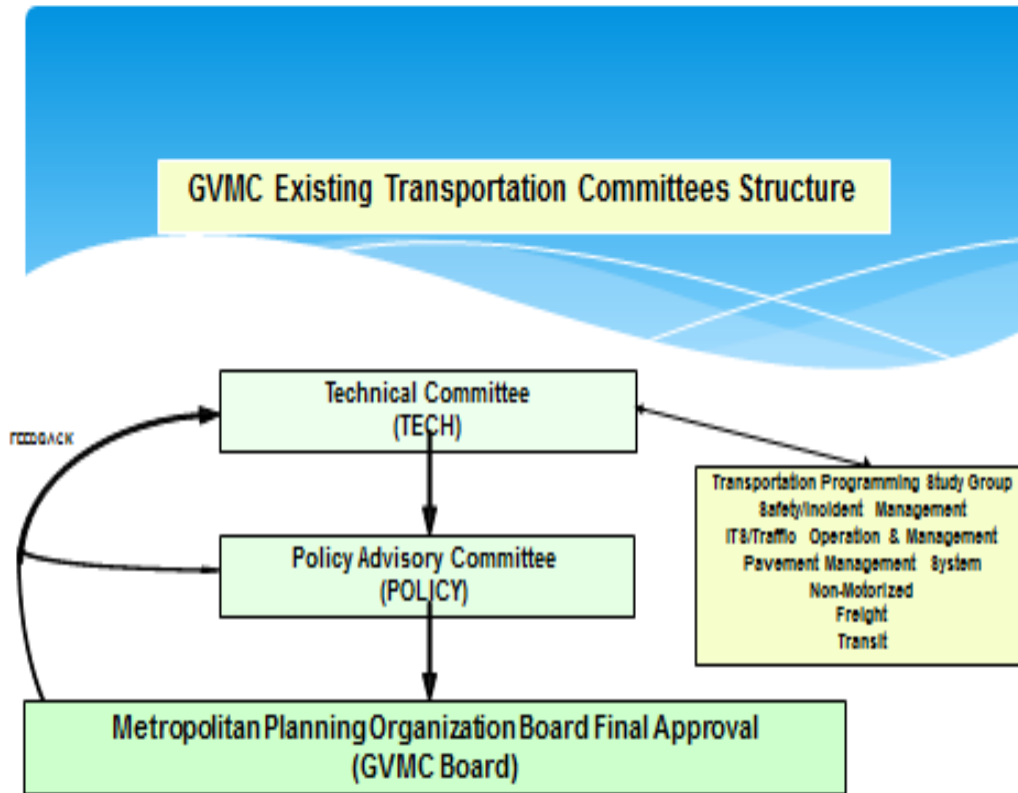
GVMC Existing Transportation Committees Structure

FEEDBACK

Technical Committee
(TECH)

Transportation Programming Study Group
Safety/Incident Management
ITS/Traffic Operation & Management
Pavement Management System
Non-Motorized
Freight
Transit

Policy Advisory Committee
(POLICY)

Metropolitan Planning Organization Board Final Approval
(GVMC Board)